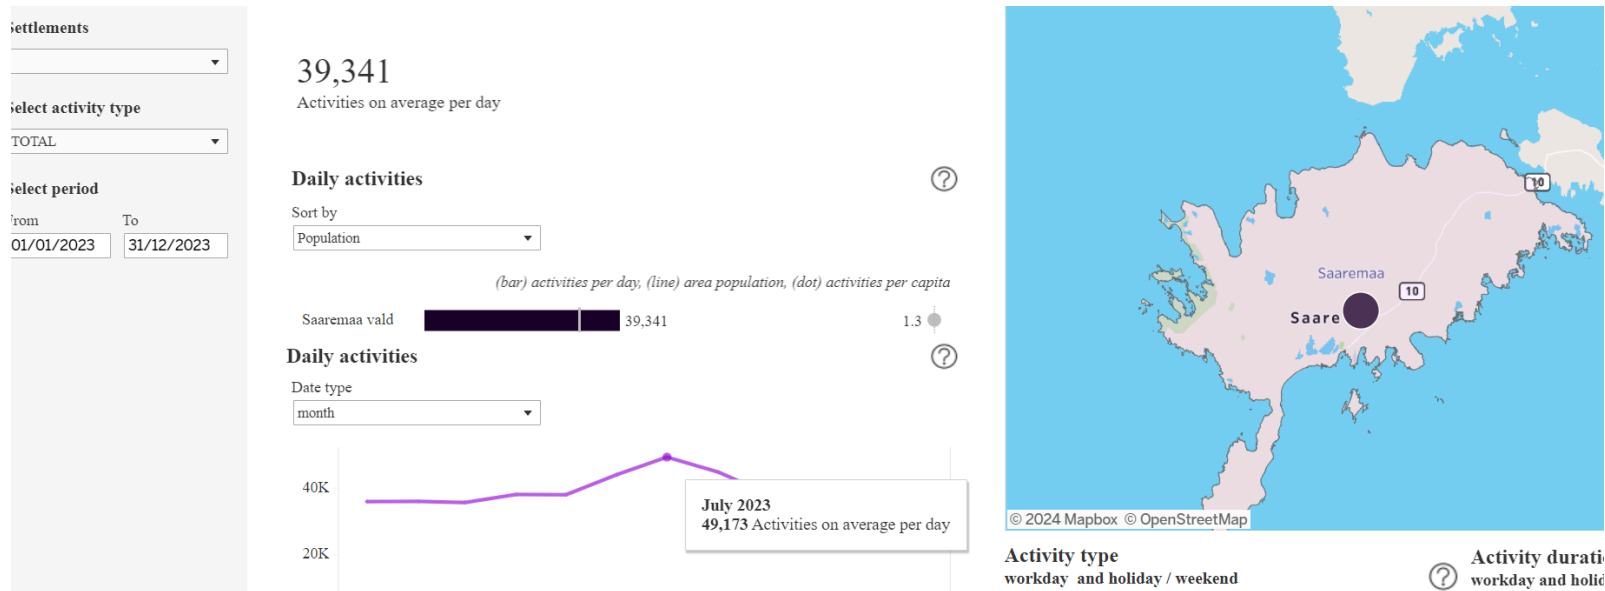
ettlements

elect activity type

TOTAL

elect period

rom

To

01/01/2023

31/12/2023

39,341
Activities on average per day

Daily activities

Sort by

Population

(bar) activities per day, (line) area population, (dot) activities per capita

Saaremaa vald 39,341 1.3

Daily activities

Date type

month

40K

20K

July 2023
49,173 Activities on average per day

10

Saaremaa

10

Saare

© 2024 Mapbox © OpenStreetMap

Activity type
workday and holiday / weekend

Activity durati
workday and holid